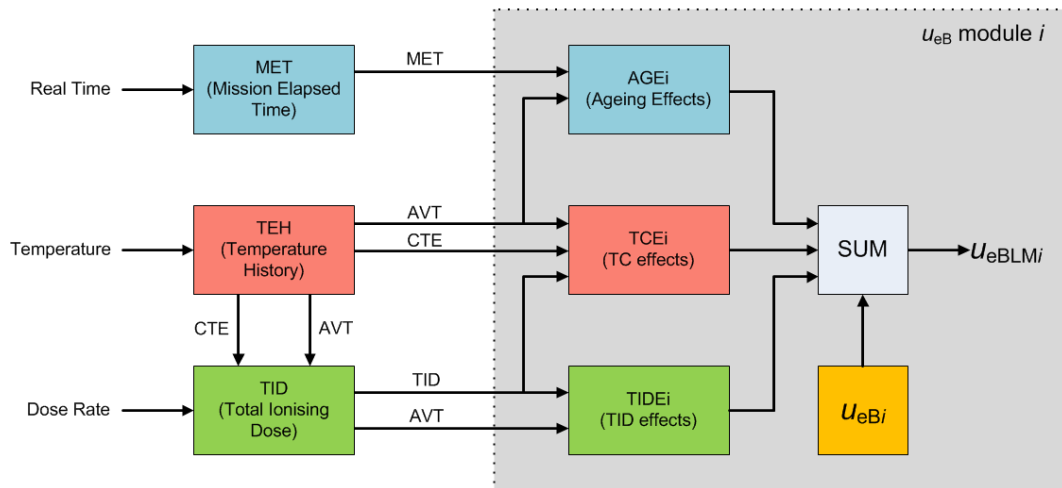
$u_{eB}$ module $i$

Real Time

MET (Mission Elapsed Time)

MET

AGEi (Ageing Effects)

Temperature

TEH (Temperature History)

AVT

CTE

TCEi (TC effects)

SUM

$u_{eBLMi}$

CTE

AVT

Dose Rate

TID (Total Ionising Dose)

TID

AVT

TIDEi (TID effects)

$u_{eBi}$